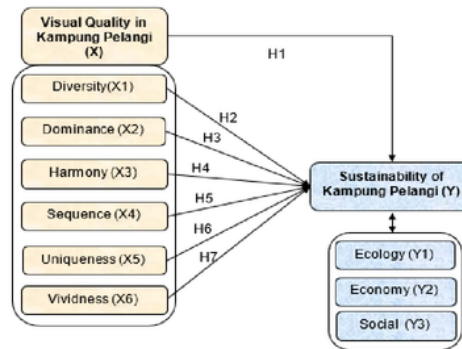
Visual Quality in Kampung Pelangi (X)

H1

Diversity(X1)

Dominance (X2)

Harmony (X3)

Sequence (X4)

Uniqueness (X5)

Vividness (X6)

H2

H3

H4

H5

H6

H7

Sustainability of Kampung Pelangi (Y)

Ecology (Y1)

Economy (Y2)

Social (Y3)